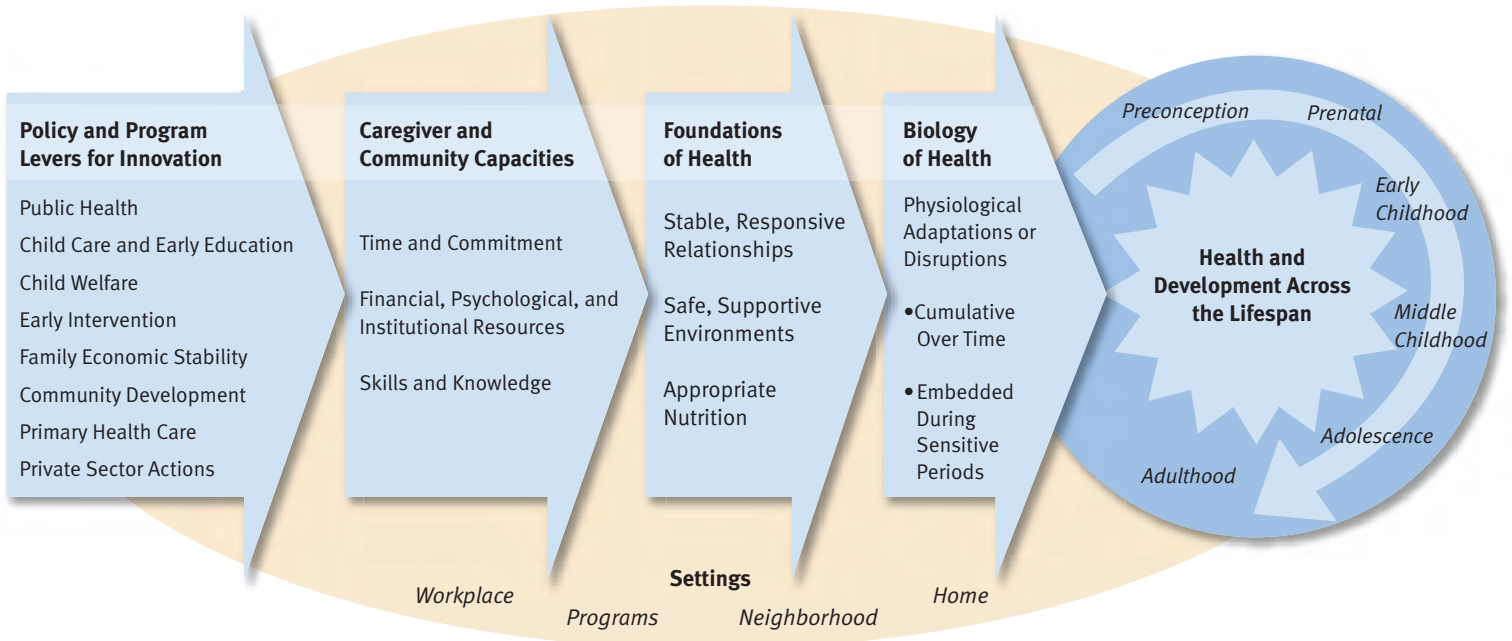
Policy and Program Levers for Innovation

Public Health
Child Care and Early Education
Child Welfare
Early Intervention
Family Economic Stability
Community Development
Primary Health Care
Private Sector Actions

Caregiver and Community Capacities

Time and Commitment

Financial, Psychological, and Institutional Resources

Skills and Knowledge

Foundations of Health

Stable, Responsive Relationships

Safe, Supportive Environments

Appropriate Nutrition

Biology of Health

Physiological Adaptations or Disruptions

•Cumulative Over Time

•Embedded During Sensitive Periods

Preconception
Prenatal
Early Childhood
Health and Development Across the Lifespan
Middle Childhood
Adolescence
Adulthood

Settings
Workplace
Programs
Neighborhood
Home